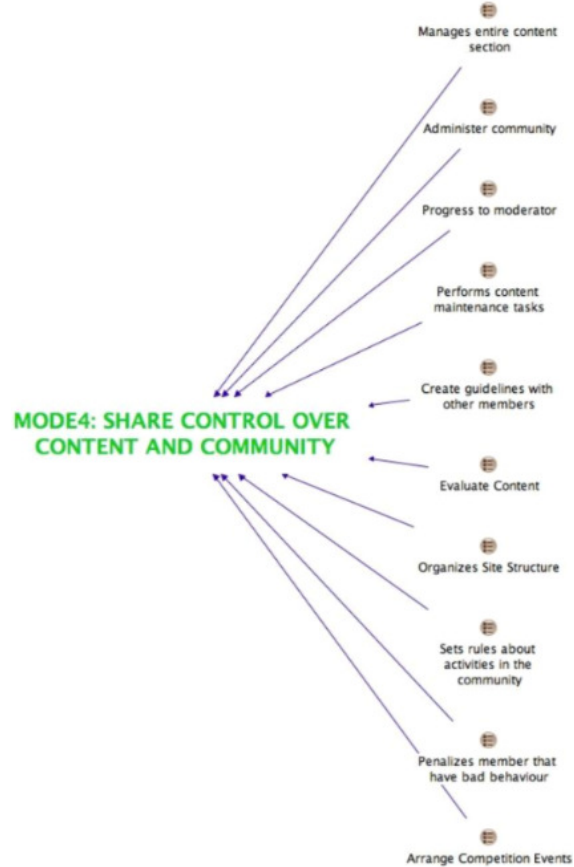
Manages entire content section

Administer community

Progress to moderator

Performs content maintenance tasks

Create guidelines with other members

MODE4: SHARE CONTROL OVER CONTENT AND COMMUNITY

Evaluate Content

Organizes Site Structure

Sets rules about activities in the community

Penalizes member that have bad behaviour

Arrange Competition Events